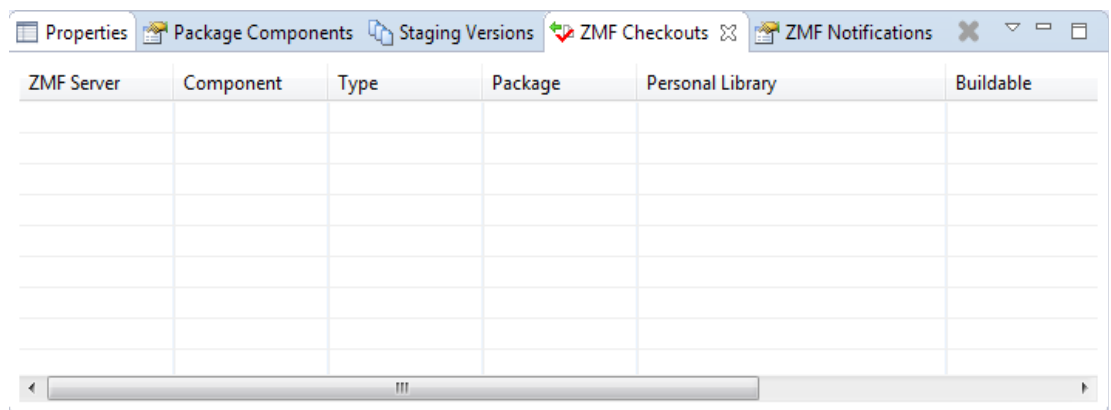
Properties | Package Components | Staging Versions | ZMF Checkouts | ZMF Notifications

| ZMF Server | Component | Type | Package | Personal Library | Buildable |
|---|---|---|---|---|---|
| | | | | | |